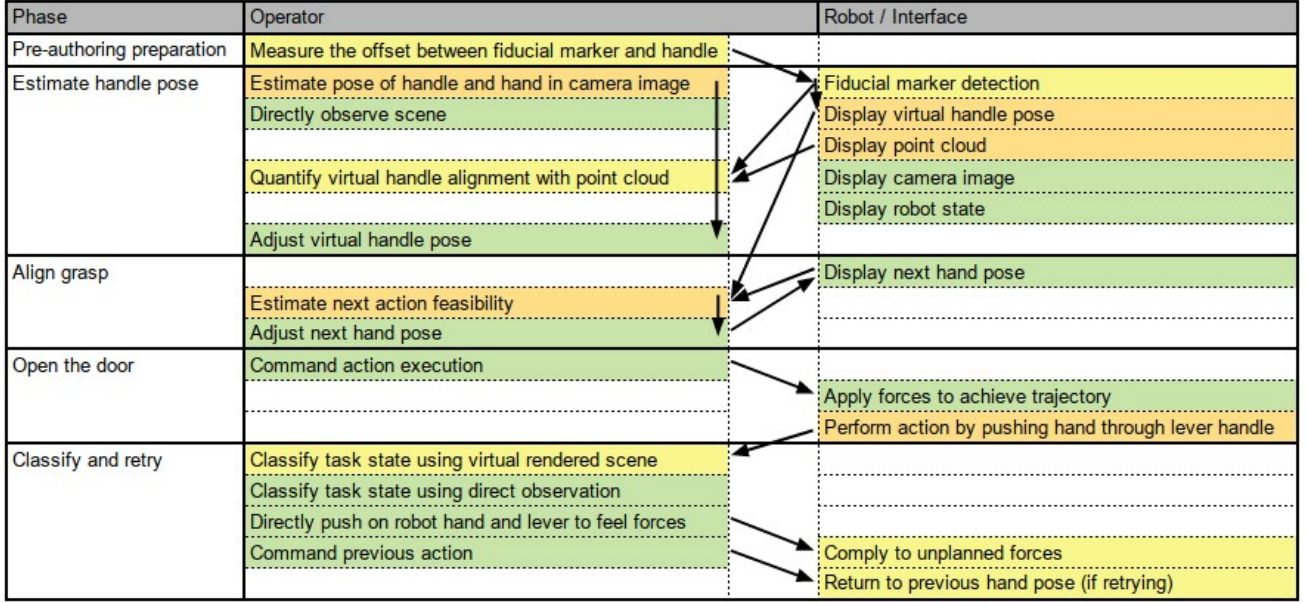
| Phase | Operator | Robot / Interface |
|---|---|---|
| Pre-authoring preparation | Measure the offset between fiducial marker and handle | |
| Estimate handle pose | Estimate pose of handle and hand in camera image | Fiducial marker detection |
| | Directly observe scene | Display virtual handle pose |
| | | Display point cloud |
| | Quantify virtual handle alignment with point cloud | Display camera image |
| | | Display robot state |
| | Adjust virtual handle pose | |
| Align grasp | | Display next hand pose |
| | Estimate next action feasibility | |
| | Adjust next hand pose | |
| Open the door | Command action execution | |
| | | Apply forces to achieve trajectory |
| | | Perform action by pushing hand through lever handle |
| Classify and retry | Classify task state using virtual rendered scene | |
| | Classify task state using direct observation | |
| | Directly push on robot hand and lever to feel forces | |
| | Command previous action | Comply to unplanned forces |
| | | Return to previous hand pose (if retrying) |